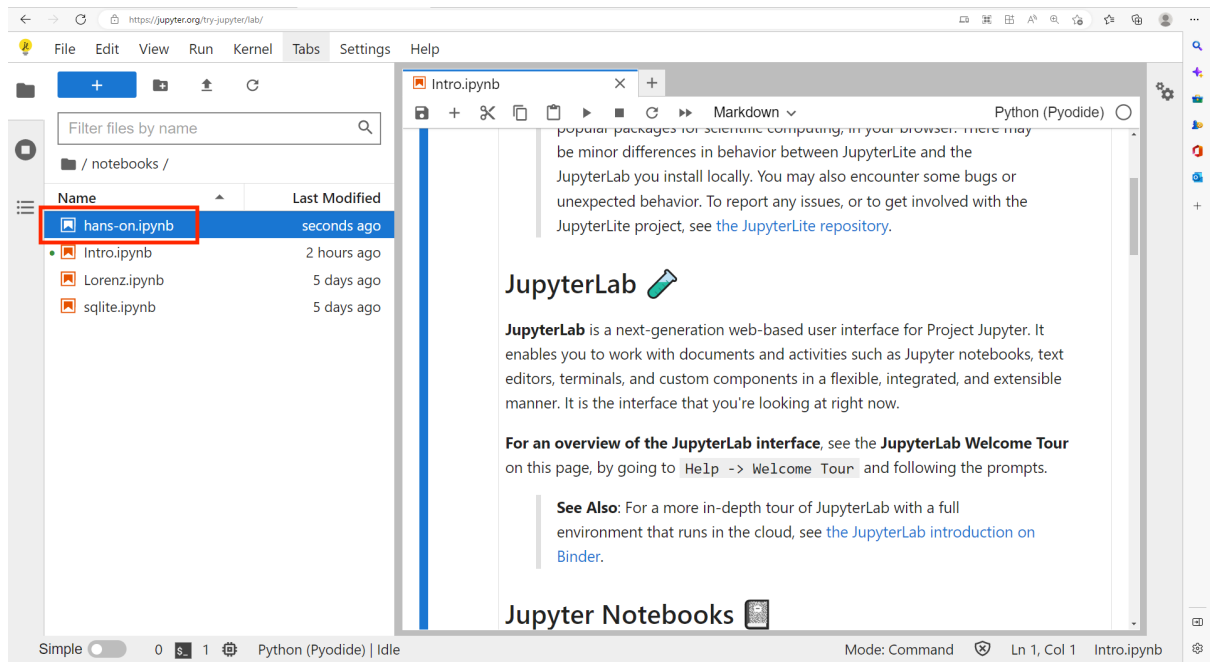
https://jupyter.org/try-jupyter/lab/

File Edit View Run Kernel Tabs Settings Help

+

Filter files by name

/ notebooks /

| Name | Last Modified |
|---|---|
| hans-on.ipynb | seconds ago |
| Intro.ipynb | 2 hours ago |
| Lorenz.ipynb | 5 days ago |
| sqlite.ipynb | 5 days ago |

Intro.ipynb

Markdown

Python (Pyodide)

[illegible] be minor differences in behavior between JupyterLite and the JupyterLab you install locally. You may also encounter some bugs or unexpected behavior. To report any issues, or to get involved with the JupyterLite project, see the JupyterLite repository.

JupyterLab

JupyterLab is a next-generation web-based user interface for Project Jupyter. It enables you to work with documents and activities such as Jupyter notebooks, text editors, terminals, and custom components in a flexible, integrated, and extensible manner. It is the interface that you're looking at right now.

For an overview of the JupyterLab interface, see the JupyterLab Welcome Tour on this page, by going to Help -> Welcome Tour and following the prompts.

See Also: For a more in-depth tour of JupyterLab with a full environment that runs in the cloud, see the JupyterLab introduction on Binder.

Jupyter Notebooks

Simple 0 1 Python (Pyodide) | Idle Mode: Command Ln 1, Col 1 Intro.ipynb